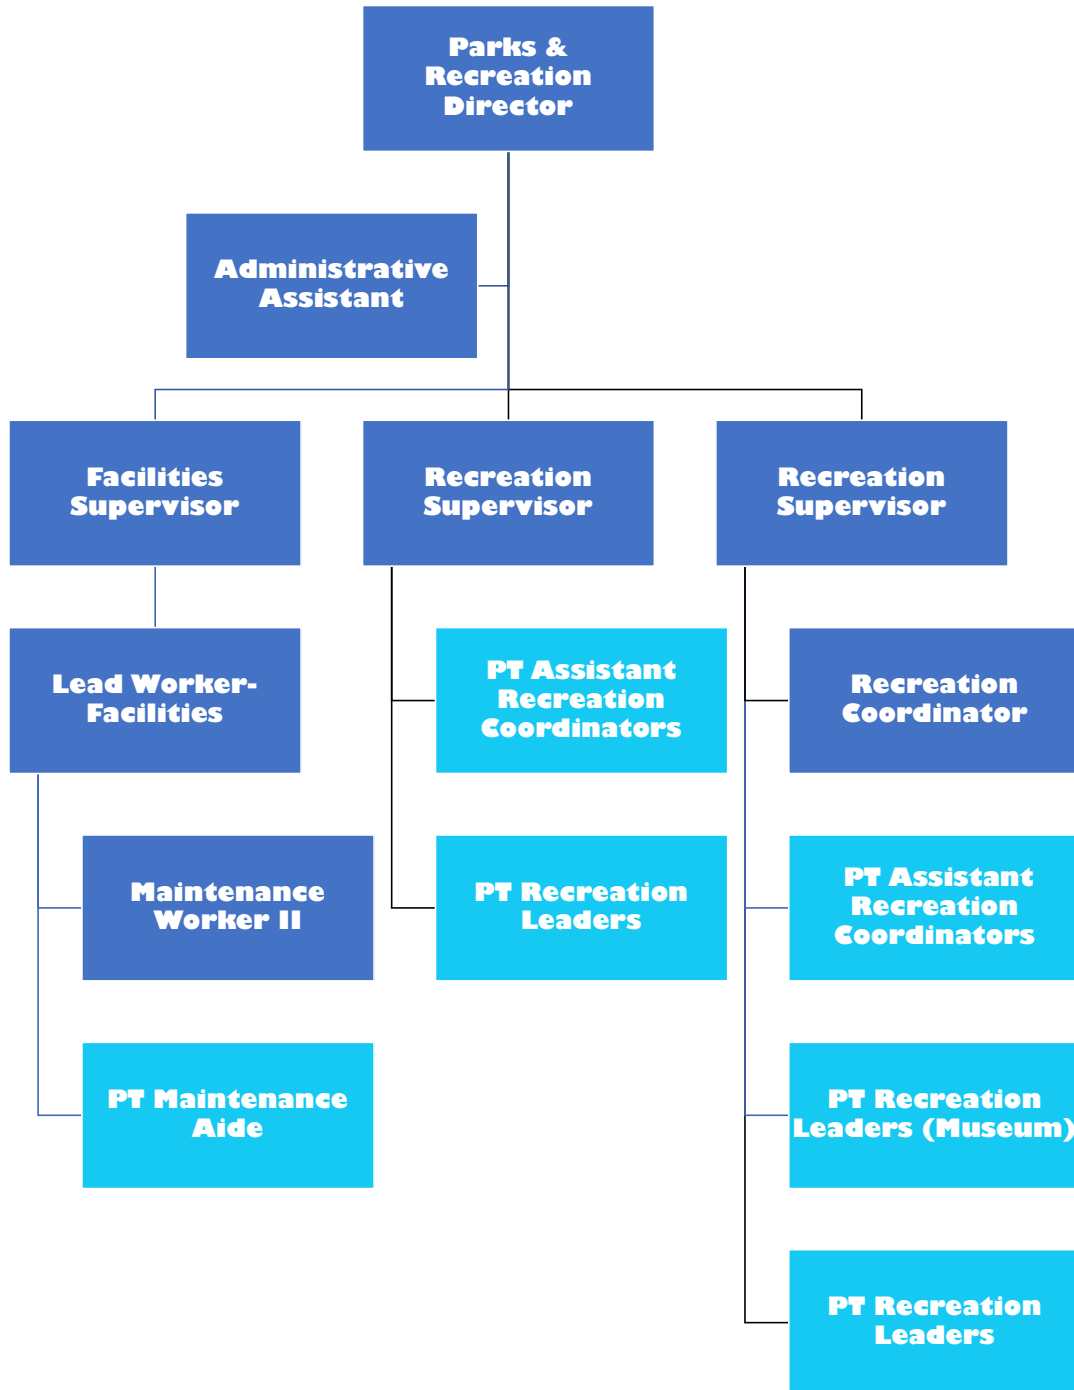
Parks & Recreation Director

Administrative Assistant

Facilities Supervisor

Recreation Supervisor

Recreation Supervisor

Lead Worker-Facilities

Maintenance Worker II

PT Maintenance Aide

PT Assistant Recreation Coordinators

PT Recreation Leaders

Recreation Coordinator

PT Assistant Recreation Coordinators

PT Recreation Leaders (Museum)

PT Recreation Leaders